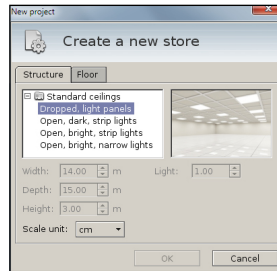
New project

Create a new store

Structure | Floor

Standard ceilings
Dropped, light panels
Open, dark, strip lights
Open, bright, strip lights
Open, bright, narrow lights

Width: 14.00 m
Depth: 15.00 m
Height: 3.00 m
Light: 1.00

Scale unit: cm

OK
Cancel